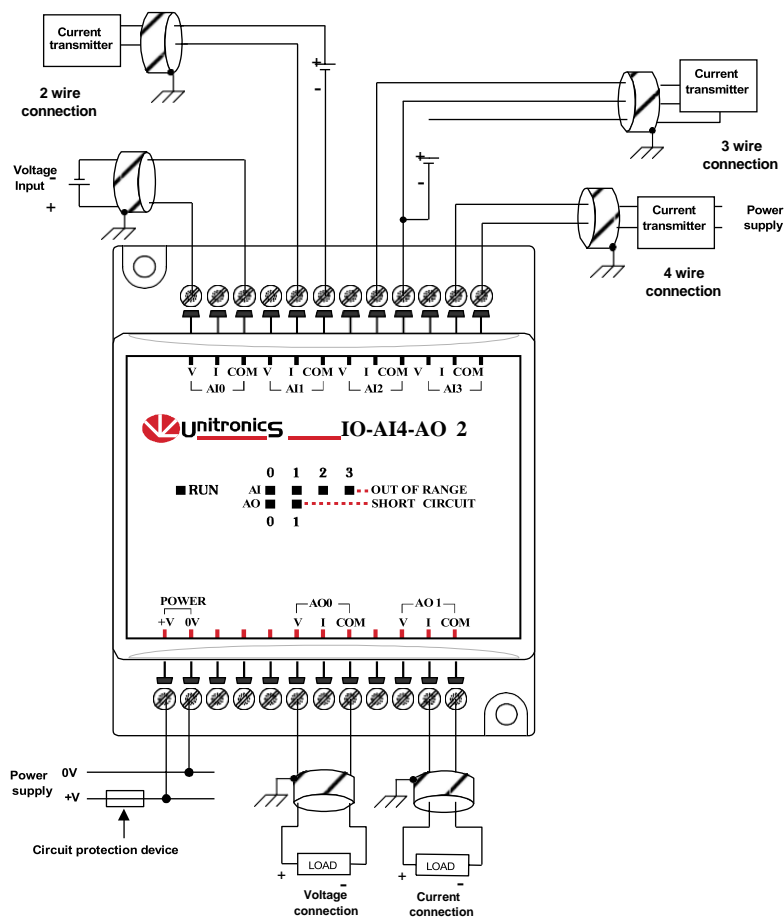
Current transmitter

2 wire connection

+
-

Current transmitter

3 wire connection

Voltage Input
-
+

+
-

Current transmitter

Power supply

4 wire connection

V I COM V I COM V I COM V I COM
AI0 AI1 AI2 AI3

Unitronics IO-AI4-AO 2

0 1 2 3
RUN AI OUT OF RANGE
AO SHORT CIRCUIT
0 1

POWER
+V 0V
AO0
V I COM
AO 1
V I COM

Power supply
0V
+V

Circuit protection device

LOAD
+ -
Voltage connection

LOAD
+ -
Current connection